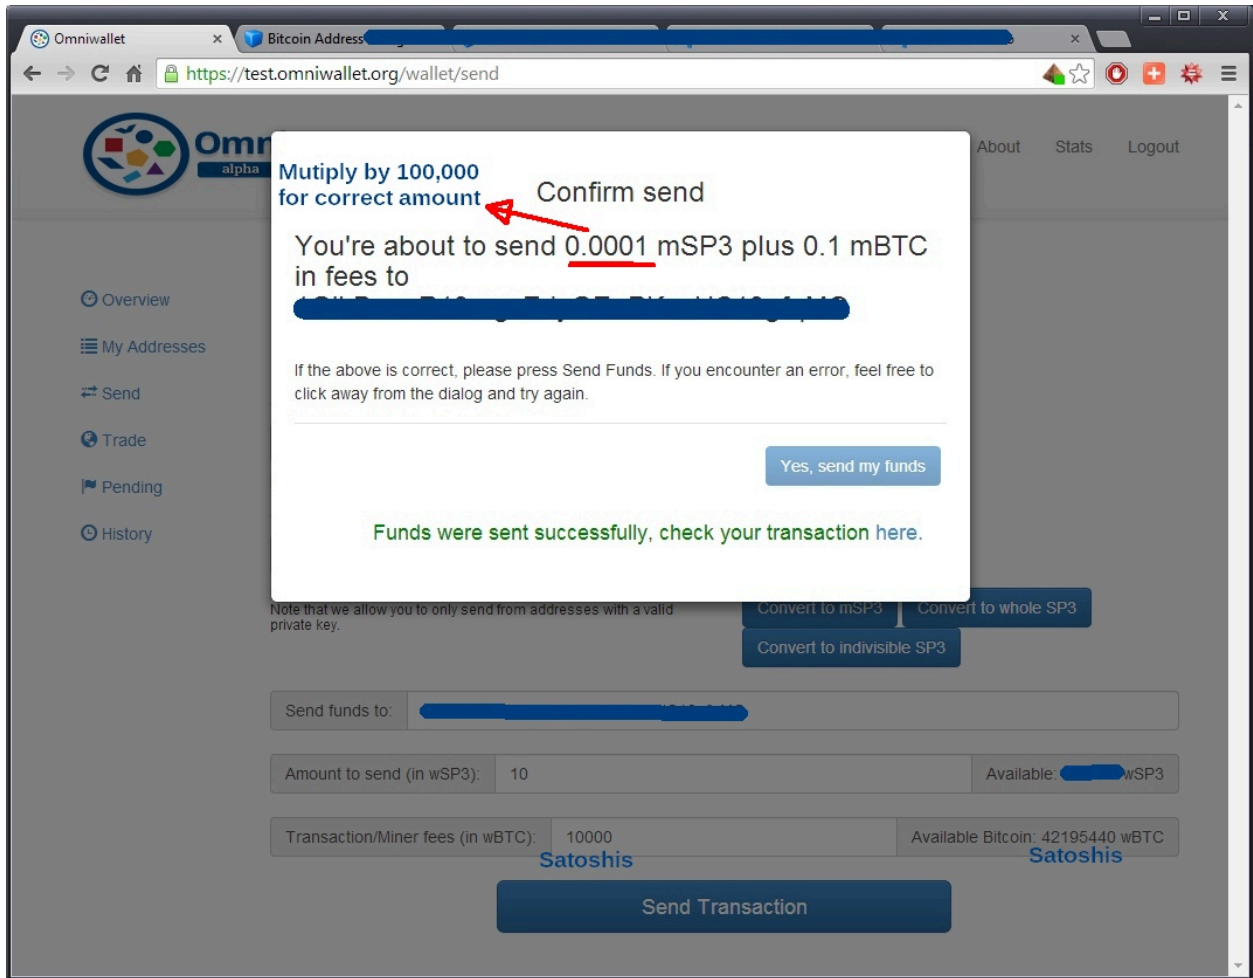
Omniwallet ×
Bitcoin Address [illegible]
×

https://test.omniwallet.org/wallet/send

Omn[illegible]
alpha

About Stats Logout

Mutiply by 100,000 for correct amount

Confirm send

You're about to send 0.0001 mSP3 plus 0.1 mBTC in fees to
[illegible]

If the above is correct, please press Send Funds. If you encounter an error, feel free to click away from the dialog and try again.

Yes, send my funds

Funds were sent successfully, check your transaction here.

Overview
My Addresses
Send
Trade
Pending
History

Note that we allow you to only send from addresses with a valid private key.

Convert to mSP3
Convert to whole SP3
Convert to indivisible SP3

Send funds to: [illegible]

Amount to send (in wSP3): 10
Available: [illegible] wSP3

Transaction/Miner fees (in wBTC): 10000
Satoshis
Available Bitcoin: 42195440 wBTC
Satoshis

Send Transaction